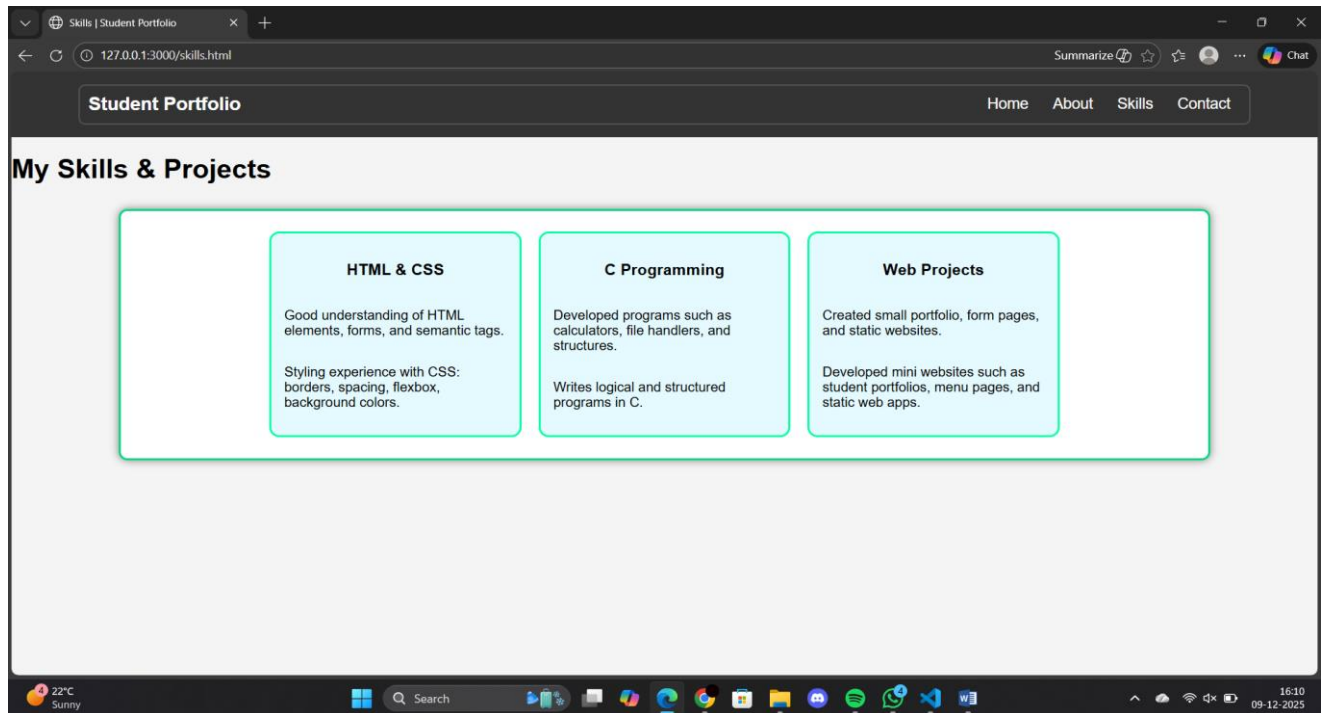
Skills | Student Portfolio

127.0.0.1:3000/skills.html

Summarize

Chat

Student Portfolio

Home About Skills Contact

My Skills & Projects

HTML & CSS

Good understanding of HTML elements, forms, and semantic tags.

Styling experience with CSS: borders, spacing, flexbox, background colors.

C Programming

Developed programs such as calculators, file handlers, and structures.

Writes logical and structured programs in C.

Web Projects

Created small portfolio, form pages, and static websites.

Developed mini websites such as student portfolios, menu pages, and static web apps.

22°C
Sunny

Search

16:10
09-12-2025